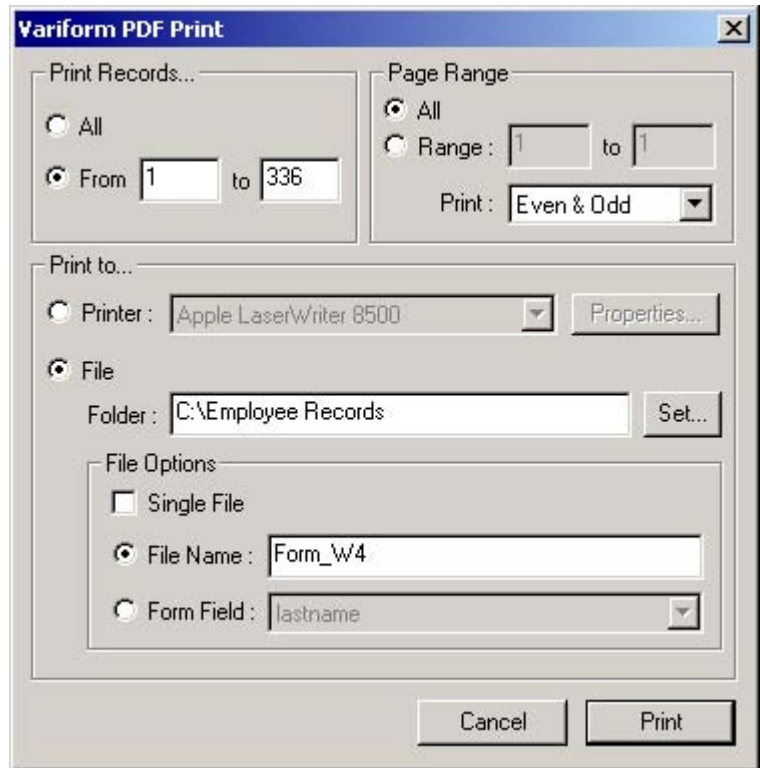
Variform PDF Print

Print Records...
All
From 1 to 336

Page Range
All
Range : 1 to 1
Print : Even & Odd

Print to...
Printer : Apple LaserWriter 8500
Properties...
File
Folder : C:\Employee Records
Set...

File Options
Single File
File Name : Form_W4
Form Field : lastname

Cancel
Print